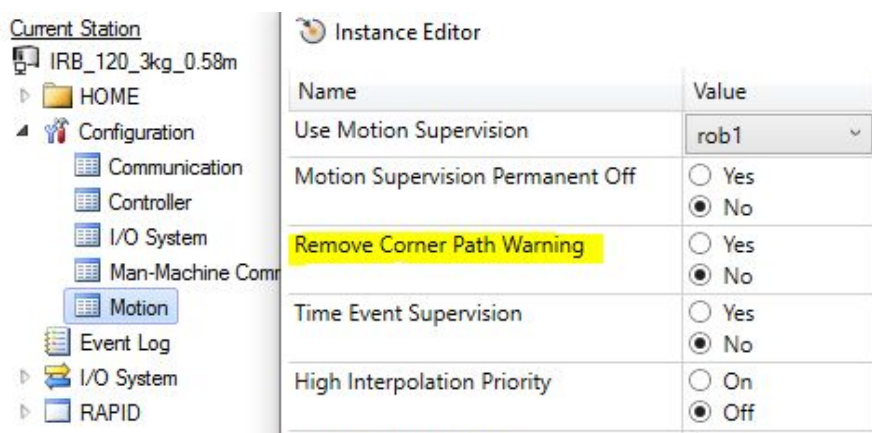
Current Station
IRB_120_3kg_0.58m
HOME
Configuration
Communication
Controller
I/O System
Man-Machine Comr
Motion
Event Log
I/O System
RAPID

Instance Editor

| Name | Value |
|---|---|
| Use Motion Supervision | rob1 |
| Motion Supervision Permanent Off | Yes / No |
| Remove Corner Path Warning | Yes / No |
| Time Event Supervision | Yes / No |
| High Interpolation Priority | On / Off |